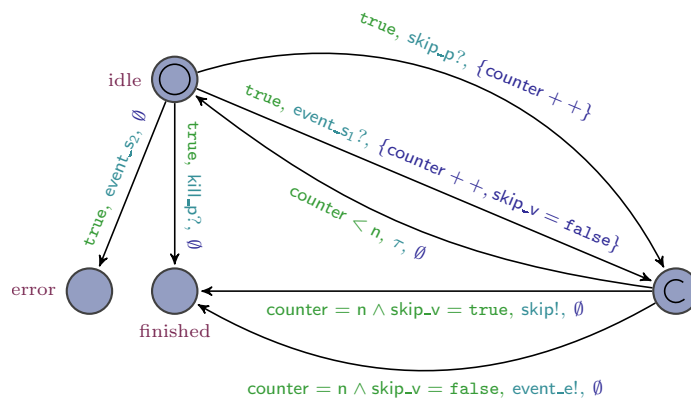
true, skip_p?, {counter + +}

idle

true, event_s1?, {counter + +, skip_v = false}

true, event_s2, ∅

true, kill_p?, ∅

counter < n, τ, ∅

error

finished

C

counter = n ∧ skip_v = true, skip!, ∅

counter = n ∧ skip_v = false, event_e!, ∅